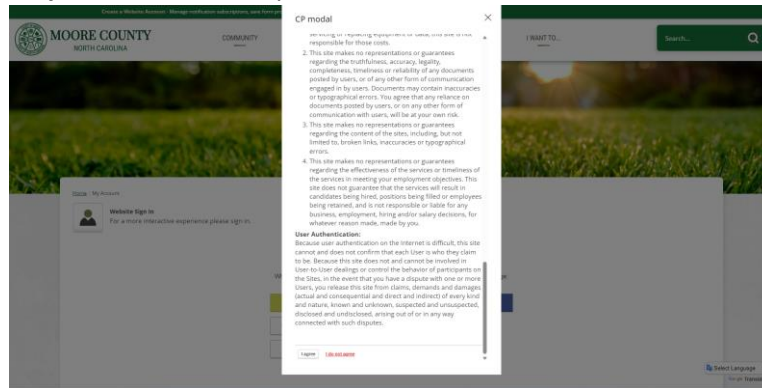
Create a Website Account - Manage notification subscriptions, save form

MOORE COUNTY
NORTH CAROLINA

COMMUNITY

I WANT TO...

Search...

Home › My Account

Website Sign In
For a more interactive experience please sign in.

CP modal

servicing or replacing equipment or data, this site is not responsible for those costs.

2. This site makes no representations or guarantees regarding the truthfulness, accuracy, legality, completeness, timeliness or reliability of any documents posted by users, or of any other form of communication engaged in by users. Documents may contain inaccuracies or typographical errors. You agree that any reliance on documents posted by users, or on any other form of communication with users, will be at your own risk.
3. This site makes no representations or guarantees regarding the content of the sites, including, but not limited to, broken links, inaccuracies or typographical errors.
4. This site makes no representations or guarantees regarding the effectiveness of the services or timeliness of the services in meeting your employment objectives. This site does not guarantee that the services will result in candidates being hired, positions being filled or employees being retained, and is not responsible or liable for any business, employment, hiring and/or salary decisions, for whatever reason made, made by you.

User Authentication:
Because user authentication on the Internet is difficult, this site cannot and does not confirm that each User is who they claim to be. Because this site does not and cannot be involved in User-to-User dealings or control the behavior of participants on the Sites, in the event that you have a dispute with one or more Users, you release this site from claims, demands and damages (actual and consequential and direct and indirect) of every kind and nature, known and unknown, suspected and unsuspected, disclosed and undisclosed, arising out of or in any way connected with such disputes.

I agree

I do not agree

Select Language